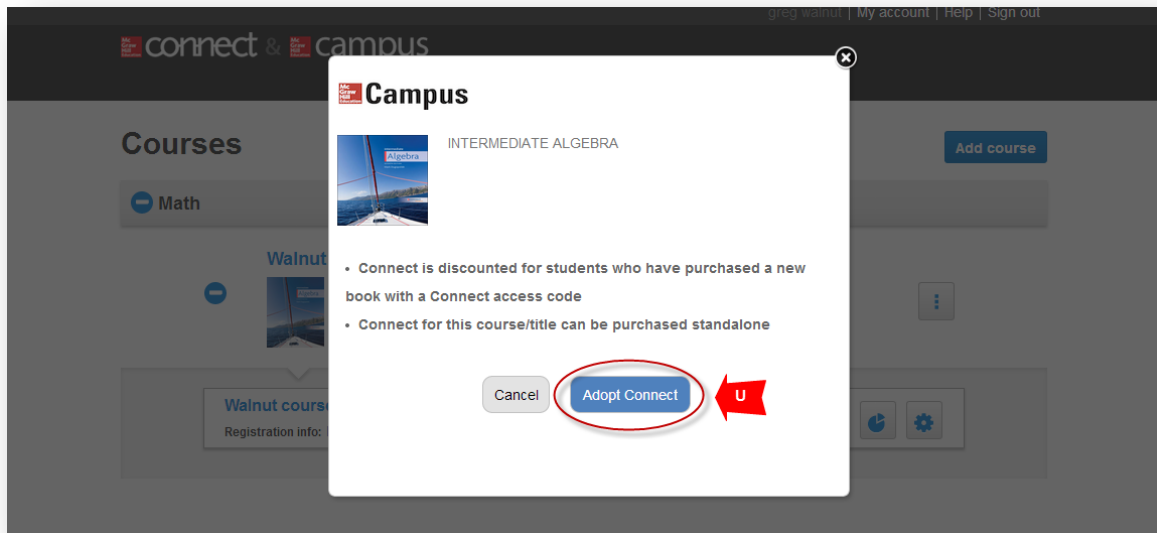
greg walnut | My account | Help | Sign out

connect & campus

Courses

Add course

Math

Walnut

Walnut course

Registration info:

Campus

Algebra

INTERMEDIATE ALGEBRA

• Connect is discounted for students who have purchased a new book with a Connect access code

• Connect for this course/title can be purchased standalone

Cancel

Adopt Connect

U